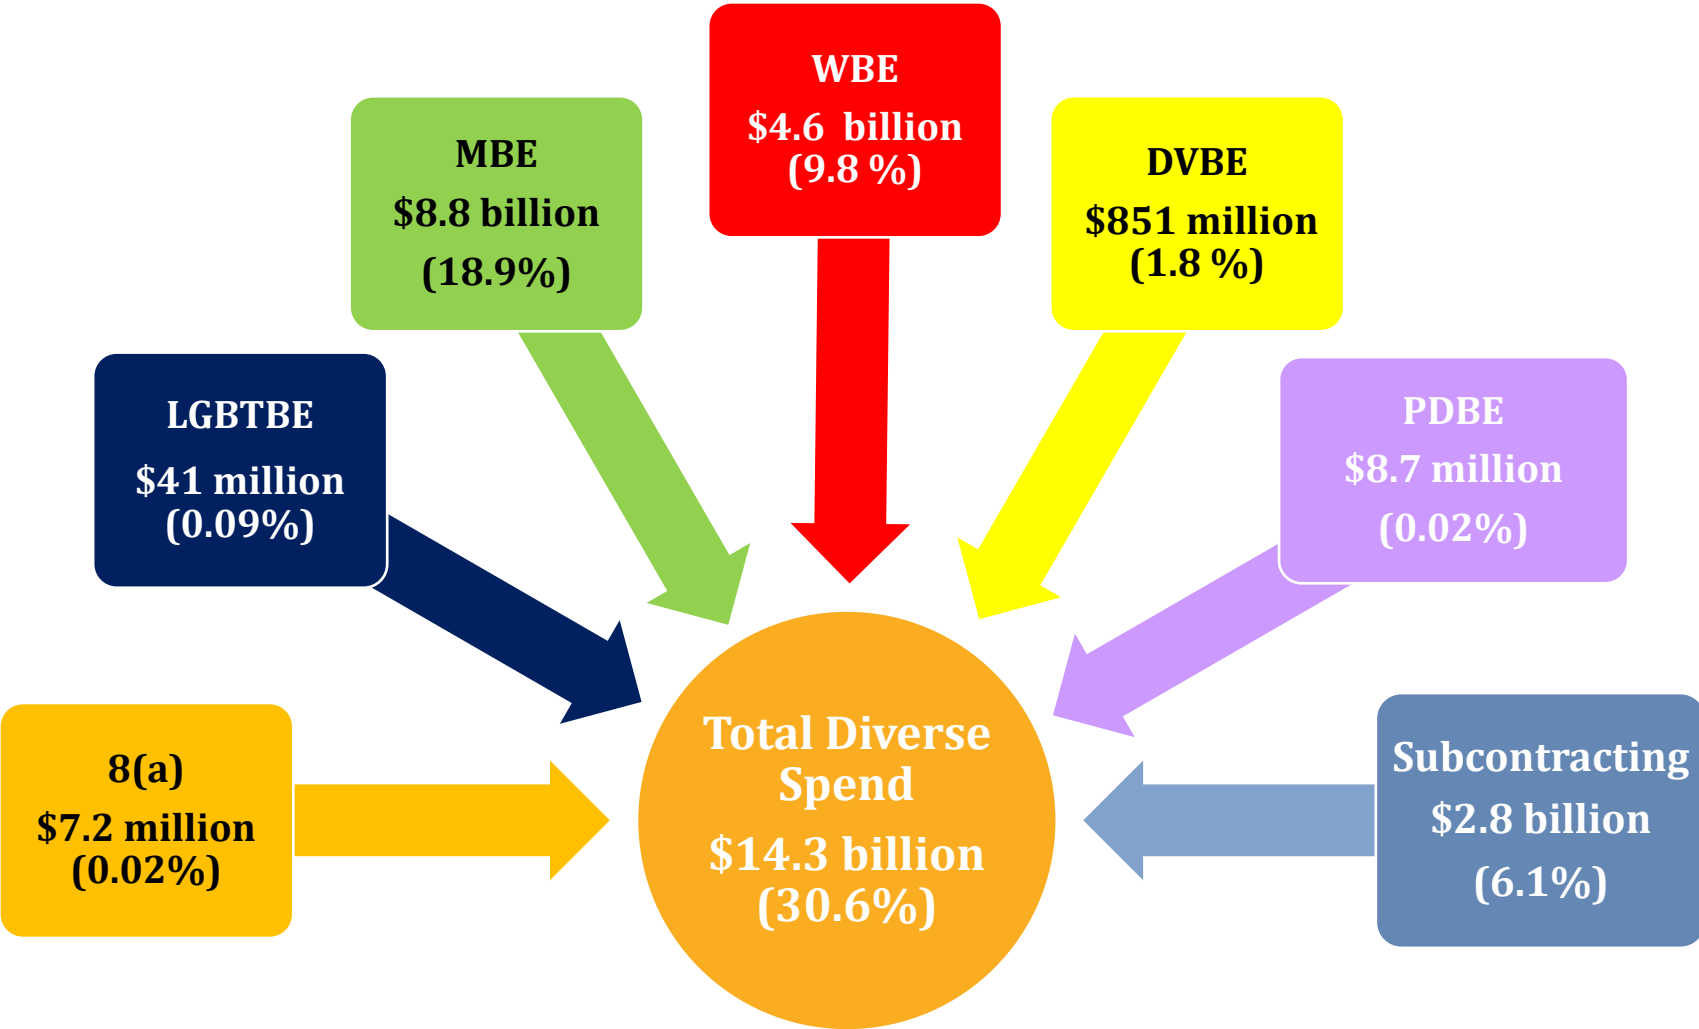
WBE
$4.6 billion
(9.8 %)

MBE
$8.8 billion
(18.9%)

DVBE
$851 million
(1.8 %)

LGBTBE
$41 million
(0.09%)

PDBE
$8.7 million
(0.02%)

8(a)
$7.2 million
(0.02%)

Total Diverse Spend
$14.3 billion
(30.6%)

Subcontracting
$2.8 billion
(6.1%)